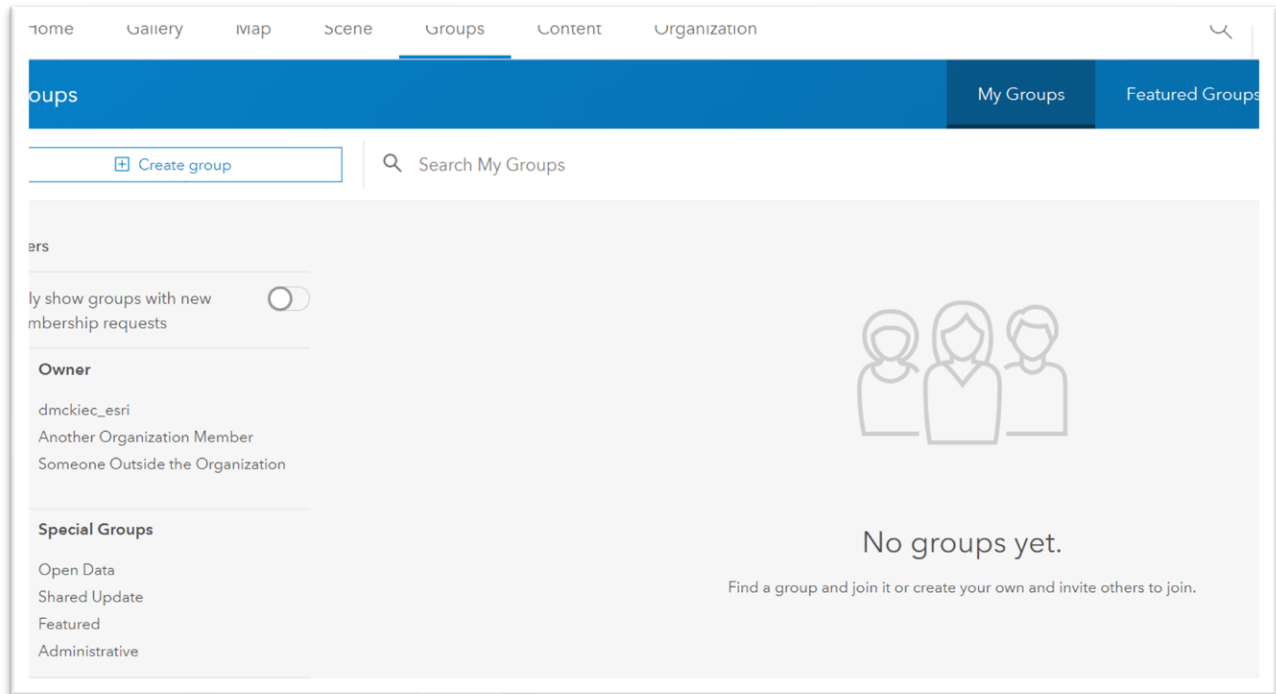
Home Gallery Map Scene Groups Content Organization

oups

My Groups Featured Groups

Create group

Search My Groups

ers

ly show groups with new mbership requests

Owner

dmckiec_esri

Another Organization Member

Someone Outside the Organization

Special Groups

Open Data

Shared Update

Featured

Administrative

No groups yet.

Find a group and join it or create your own and invite others to join.